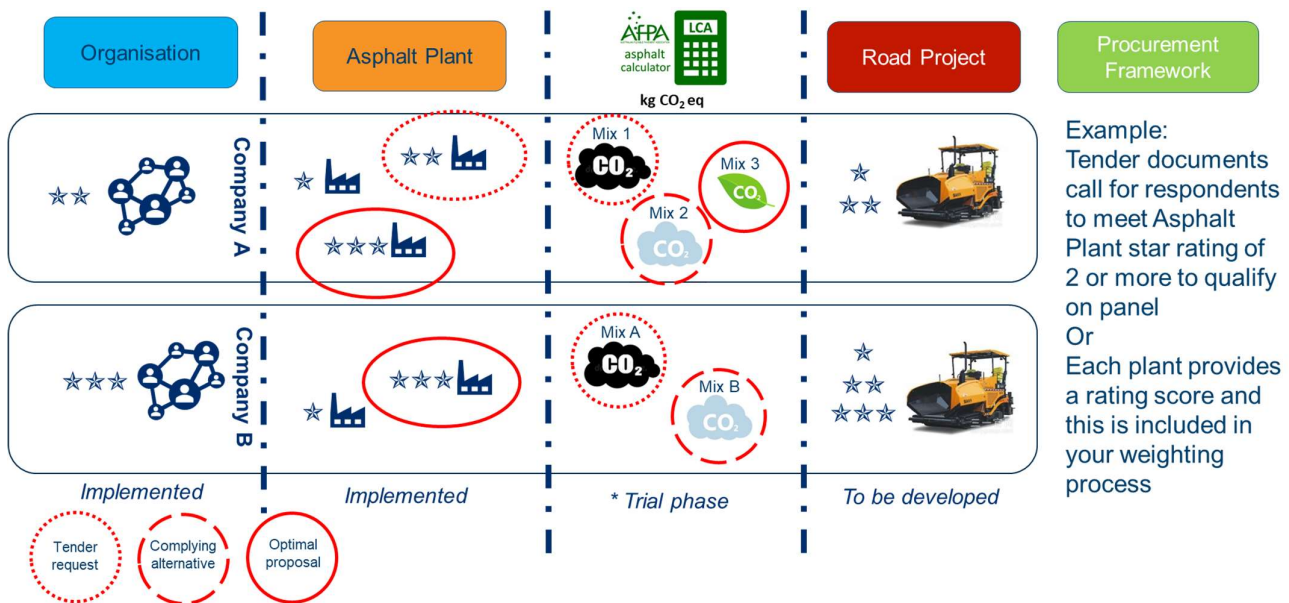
Organisation

Asphalt Plant

AfPA asphalt calculator LCA

kg $CO_2$ eq

Road Project

Procurement Framework

Company A

Mix 1 $CO_2$

Mix 2 $CO_2$

Mix 3 $CO_2$

Company B

Mix A $CO_2$

Mix B $CO_2$

Example:
Tender documents call for respondents to meet Asphalt Plant star rating of 2 or more to qualify on panel
Or
Each plant provides a rating score and this is included in your weighting process

Implemented

Implemented

* Trial phase

To be developed

Tender request

Complying alternative

Optimal proposal